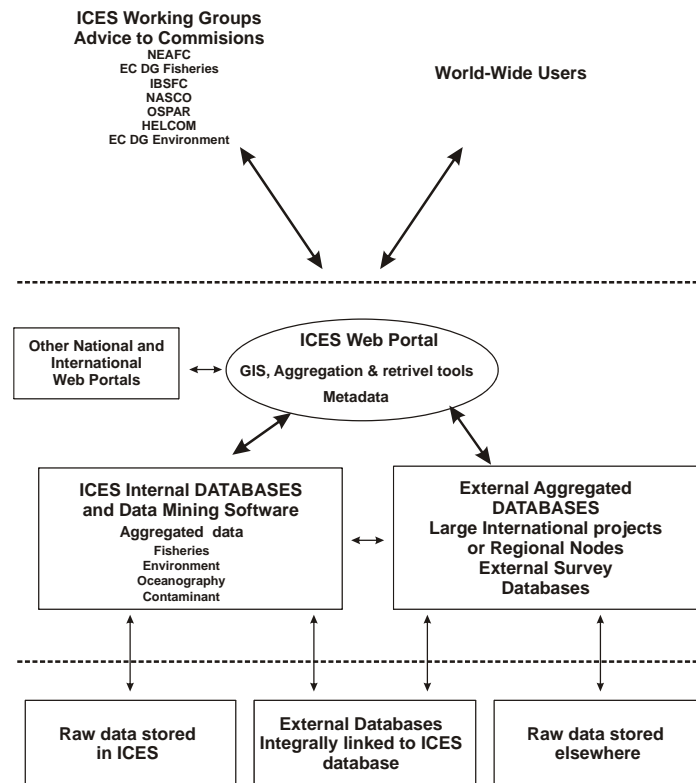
ICES Working Groups
Advice to Commisions
NEAFC
EC DG Fisheries
IBSFC
NASCO
OSPAR
HELCOM
EC DG Environment

World-Wide Users

Other National and International Web Portals

ICES Web Portal
GIS, Aggregation & retrivel tools
Metadata

ICES Internal DATABASES and Data Mining Software
Aggregated data
Fisheries
Environment
Oceanography
Contaminant

External Aggregated DATABASES
Large International projects or Regional Nodes
External Survey Databases

Raw data stored in ICES

External Databases Integrally linked to ICES database

Raw data stored elsewhere